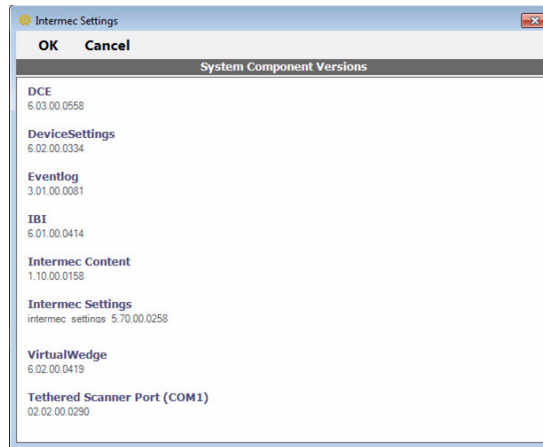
Intermec Settings

OK Cancel

System Component Versions

DCE
6.03.00.0558

DeviceSettings
6.02.00.0334

Eventlog
3.01.00.0081

IBI
6.01.00.0414

Intermec Content
1.10.00.0158

Intermec Settings
intermec settings 5.70.00.0258

VirtualWedge
6.02.00.0419

Tethered Scanner Port (COM1)
02.02.00.0290